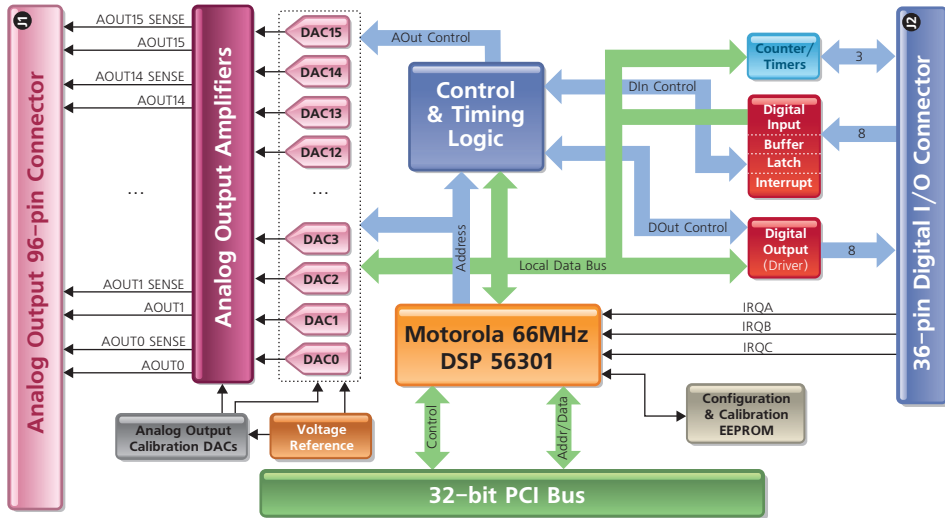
J1
Analog Output 96-pin Connector

AOUT15 SENSE
AOUT15
AOUT14 SENSE
AOUT14
...
AOUT1 SENSE
AOUT1
AOUT0 SENSE
AOUT0

Analog Output Amplifiers

DAC15
DAC14
DAC13
DAC12
...
DAC3
DAC2
DAC1
DAC0

Analog Output Calibration DACs

Voltage Reference

AOut Control

Control & Timing Logic

Address

Local Data Bus

DIn Control

DOut Control

Counter/ Timers

3

Digital Input Buffer Latch Interrupt

8

Digital Output (Driver)

8

IRQA
IRQB
IRQC

Motorola 66MHz DSP 56301

Configuration & Calibration EEPROM

Control

Addr/Data

32-bit PCI Bus

J2
36-pin Digital I/O Connector